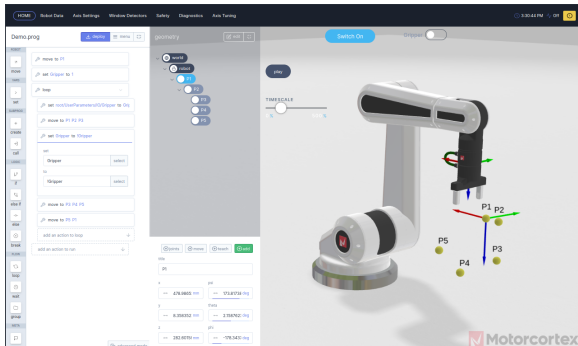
HOME Robot Data Axis Settings Window Detectors Safety Diagnostics Axis Tuning

3:30:44 PM Off

Demo.prog

display

geometry

Switch On

Gripper

world

robot

P1

P2

P3

P4

P5

play

TIMESCALE

move

set

if

call

loop

else

break

wait

group

move to P1

set Gripper to 1

loop

set root/UserParameters/GtGripper to Gty

move to P1 P2 P3

set Gripper to !Gripper

set

Gripper

select

to

!Gripper

select

move to P4 P4 P5

move to P5 P1

add an action to loop

add an action to run

title

P1

x

478.9803 mm

y

9.356352 mm

z

282.6070 mm

roll

173.8733 deg

theta

2.764762 deg

pitch

-176.7430 deg

P1

P2

P3

P4

P5

Motorcortex